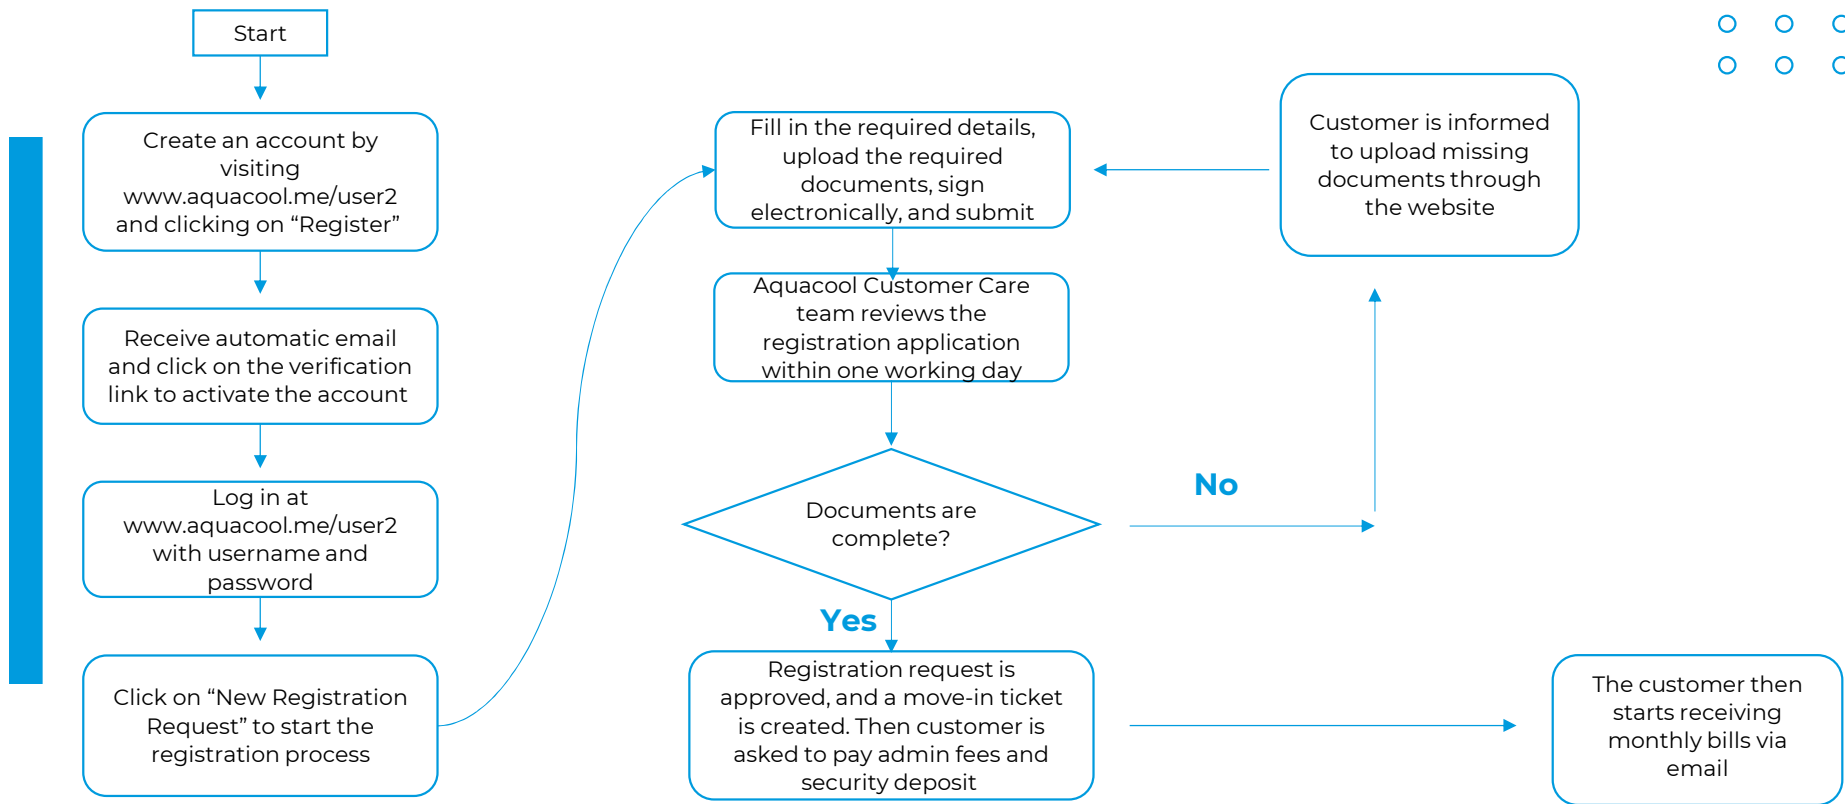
Start

Create an account by visiting www.aquacool.me/user2 and clicking on “Register”

Receive automatic email and click on the verification link to activate the account

Log in at www.aquacool.me/user2 with username and password

Click on “New Registration Request” to start the registration process

Fill in the required details, upload the required documents, sign electronically, and submit

Aquacool Customer Care team reviews the registration application within one working day

Documents are complete?

No

Yes

Customer is informed to upload missing documents through the website

Registration request is approved, and a move-in ticket is created. Then customer is asked to pay admin fees and security deposit

The customer then starts receiving monthly bills via email